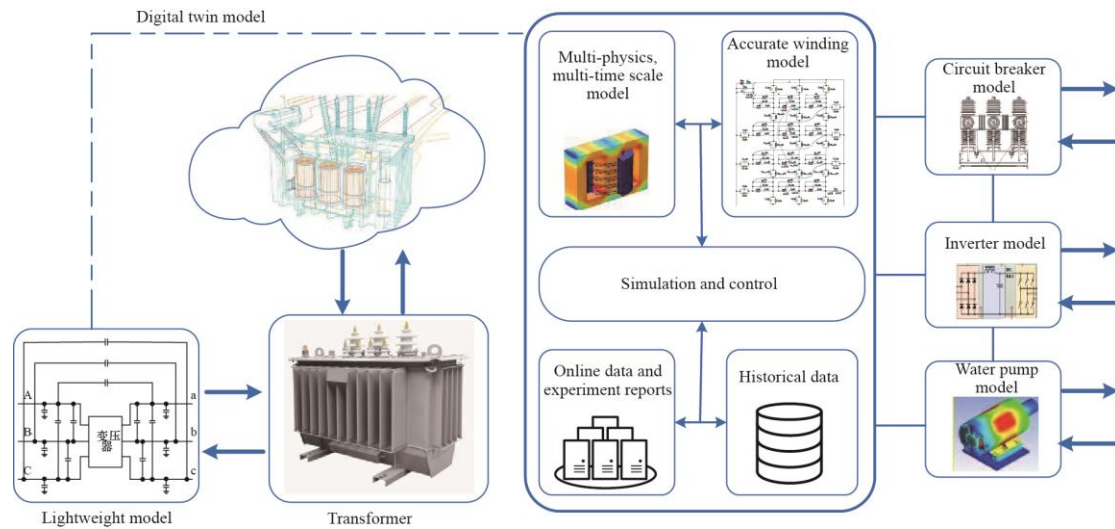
Digital twin model

Multi-physics, multi-time scale model

Accurate winding model

Circuit breaker model

Inverter model

Simulation and control

Online data and experiment reports

Historical data

Water pump model

A
B
C
变压器
a
b
c

Lightweight model

Transformer